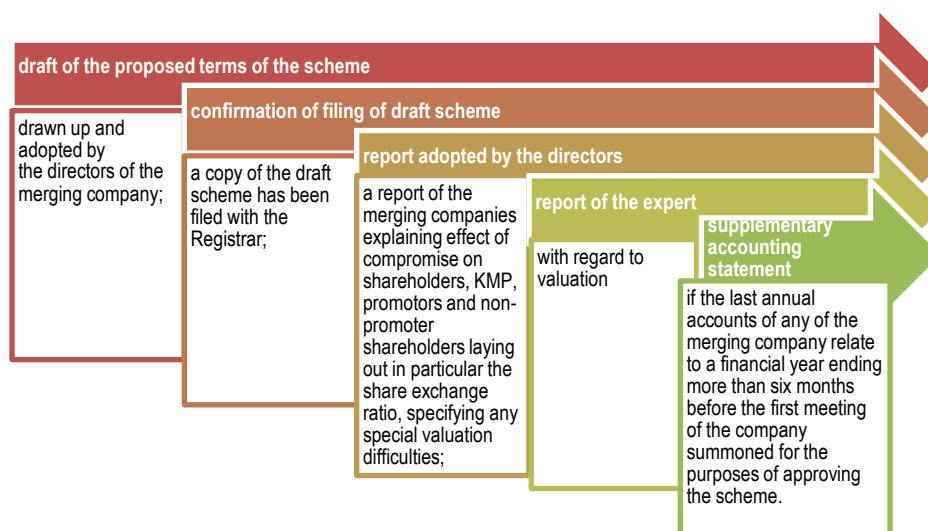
draft of the proposed terms of the scheme

drawn up and adopted by the directors of the merging company;

confirmation of filing of draft scheme

a copy of the draft scheme has been filed with the Registrar;

report adopted by the directors

a report of the merging companies explaining effect of compromise on shareholders, KMP, promotors and non-promoter shareholders laying out in particular the share exchange ratio, specifying any special valuation difficulties;

report of the expert

with regard to valuation

supplementary accounting statement

if the last annual accounts of any of the merging company relate to a financial year ending more than six months before the first meeting of the company summoned for the purposes of approving the scheme.